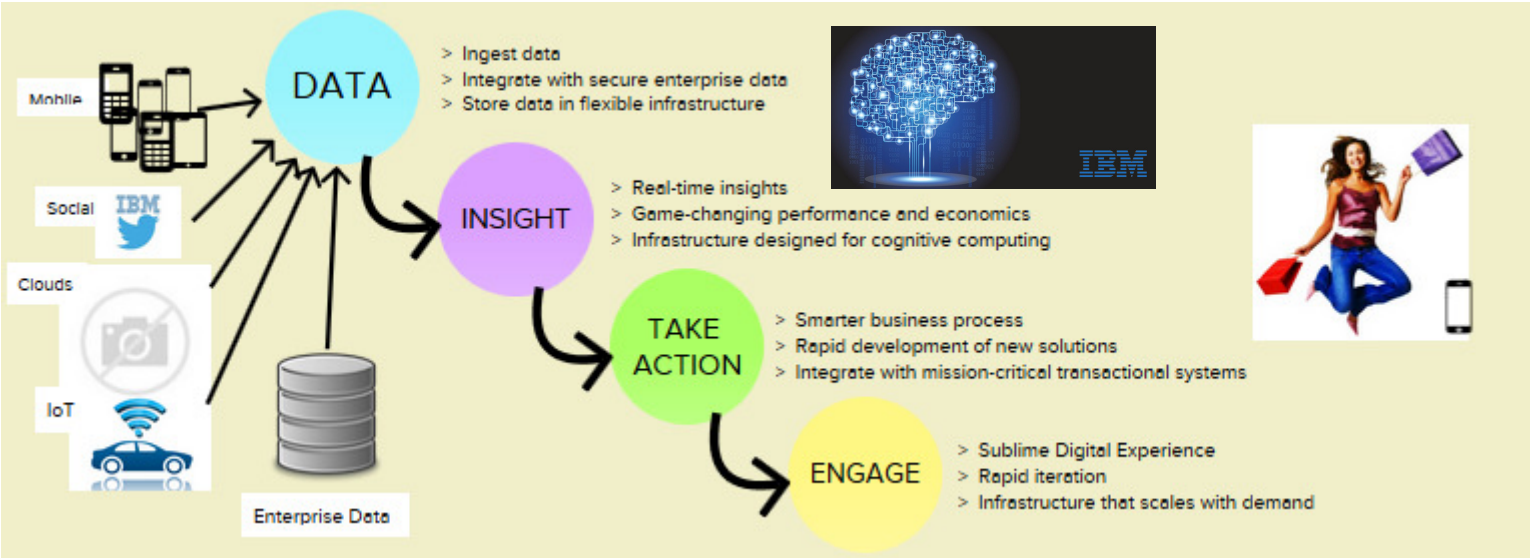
Mobile

Social

IBM

Clouds

IoT

Enterprise Data

DATA

> Ingest data
> Integrate with secure enterprise data
> Store data in flexible infrastructure

IBM

INSIGHT

> Real-time insights
> Game-changing performance and economics
> Infrastructure designed for cognitive computing

TAKE ACTION

> Smarter business process
> Rapid development of new solutions
> Integrate with mission-critical transactional systems

ENGAGE

> Sublime Digital Experience
> Rapid iteration
> Infrastructure that scales with demand